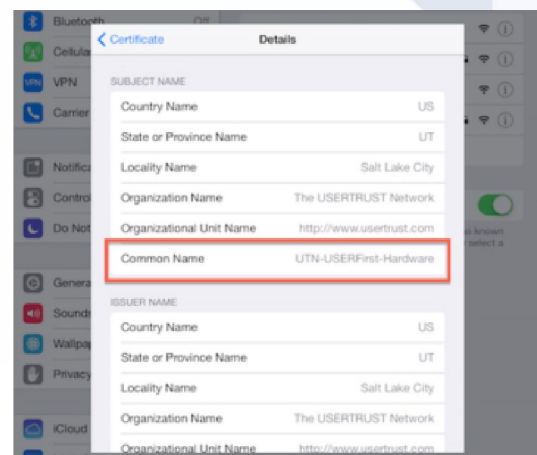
Bluetooth Off
Cellula
VPN
Carrier
Notifica
Contro
Do Not
Genera
Sound
Wallpa
Privacy
iCloud

< Certificate
Details

SUBJECT NAME

| | |
|---|---|
| Country Name | US |
| State or Province Name | UT |
| Locality Name | Salt Lake City |
| Organization Name | The USERTRUST Network |
| Organizational Unit Name | http://www.usertrust.com |
| Common Name | UTN-USERFirst-Hardware |

ISSUER NAME

| | |
|---|---|
| Country Name | US |
| State or Province Name | UT |
| Locality Name | Salt Lake City |
| Organization Name | The USERTRUST Network |
| Organizational Unit Name | http://www.usertrust.com |

known
select a